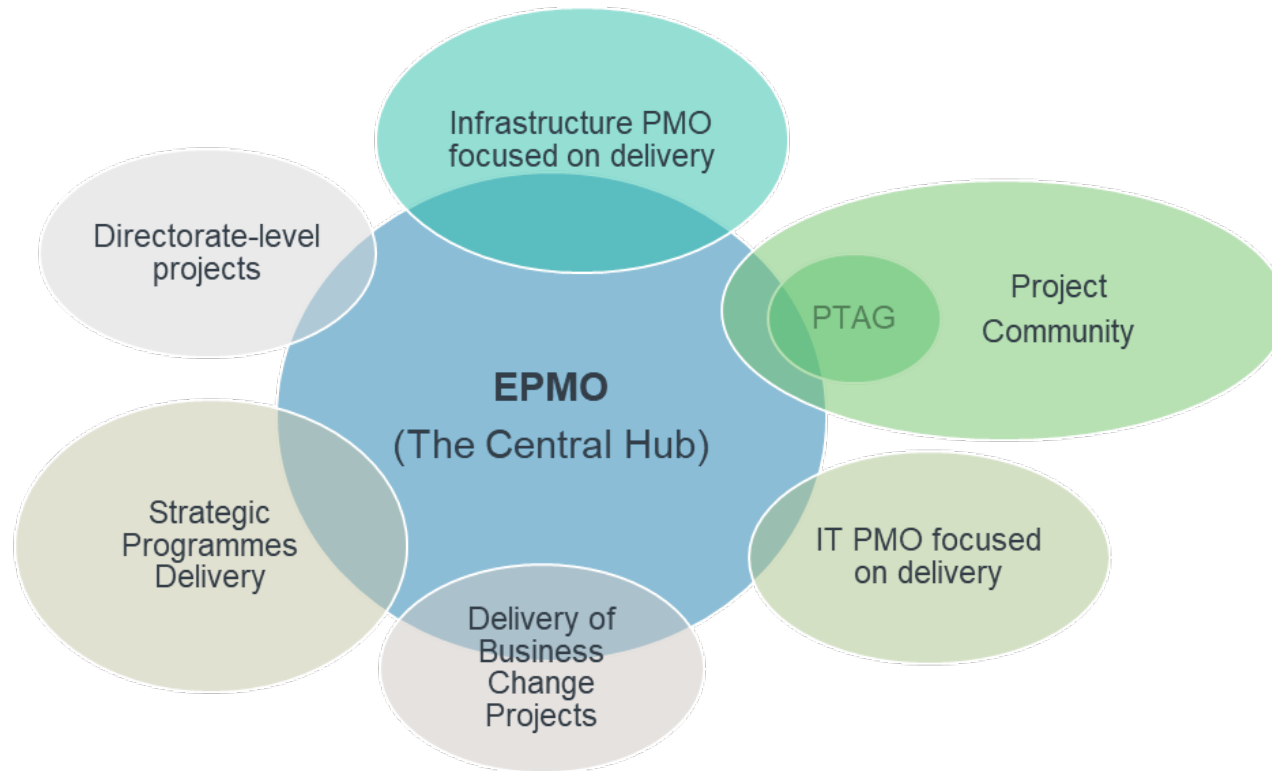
Infrastructure PMO focused on delivery

Directorate-level projects

PTAG

Project Community

EPMO
(The Central Hub)

Strategic Programmes Delivery

IT PMO focused on delivery

Delivery of Business Change Projects